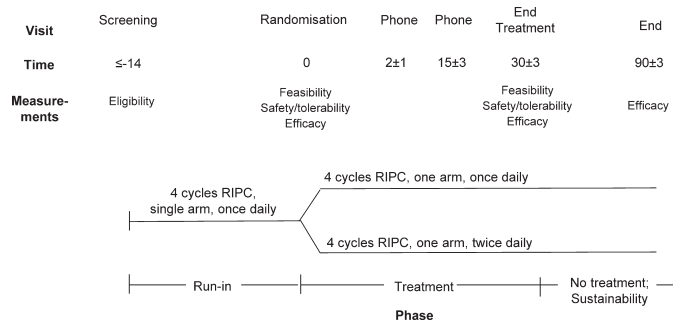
| Visit | Screening | Randomisation | Phone | Phone | End Treatment | End |
|---|---|---|---|---|---|---|
| Time | ≤-14 | 0 | 2±1 | 15±3 | 30±3 | 90±3 |
| Measurements | Eligibility | Feasibility Safety/tolerability Efficacy | | | Feasibility Safety/tolerability Efficacy | Efficacy |

4 cycles RIPC, single arm, once daily

4 cycles RIPC, one arm, once daily

4 cycles RIPC, one arm, twice daily

Run-in

Treatment

No treatment; Sustainability

Phase